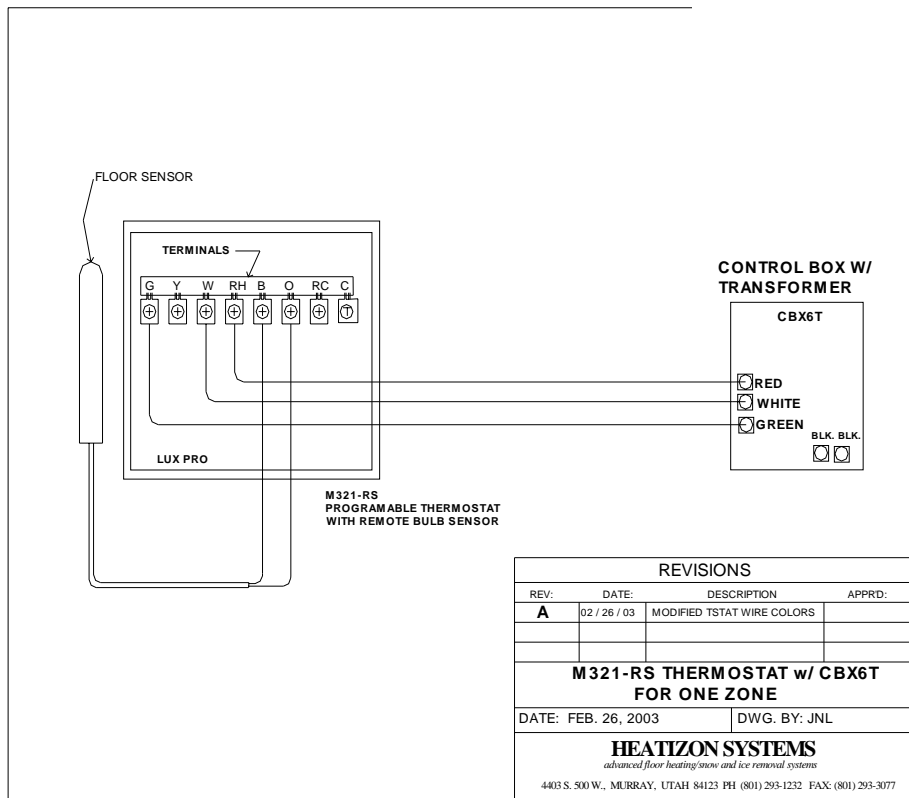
FLOOR SENSOR

TERMINALS

G Y W RH B O RC C

LUX PRO

M321-RS
PROGRAMABLE THERMOSTAT
WITH REMOTE BULB SENSOR

CONTROL BOX W/
TRANSFORMER

CBX6T

RED
WHITE
GREEN

BLK. BLK.

| REVISIONS | | | |
|---|---|---|---|
| REV: | DATE: | DESCRIPTION | APPR'D: |
| A | 02 / 26 / 03 | MODIFIED TSTAT WIRE COLORS | |
| | | | |
| | | | |

M321-RS THERMOSTAT w/ CBX6T
FOR ONE ZONE

DATE: FEB. 26, 2003 | DWG. BY: JNL

HEATIZON SYSTEMS
advanced floor heating/snow and ice removal systems

4403 S. 500 W., MURRAY, UTAH 84123 PH (801) 293-1232 FAX: (801) 293-3077